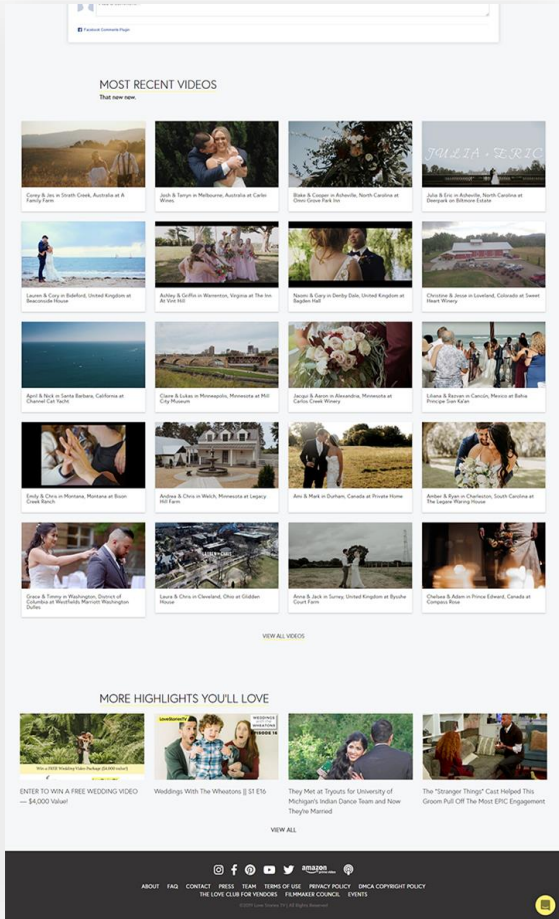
Facebook Comments Plugin

MOST RECENT VIDEOS

That new new.

Corey & Jos in Strath Creek, Australia at A Fancy Farm

Josh & Tamyn in Melbourne, Australia at Carlon Wines

Blake & Cooper in Asheville, North Carolina at Omni Grove Park Inn

JULIA + ERIC

Julia & Eric in Asheville, North Carolina at Deerpark on Biltmore Estate

Lauren & Cory in Bideford, United Kingdom at Beaconside House

Ashley & Griffin in Warrenton, Virginia at The Inn at Vint Hill

Naomi & Gary in Denby Dale, United Kingdom at Bagden Hall

Christine & Jesse in Loveland, Colorado at Sweet Heart Winery

April & Nick in Santa Barbara, California at Channel Cat Yacht

Claire & Lukas in Minneapolis, Minnesota at Mill City Museum

Jacqui & Aaron in Alexandria, Minnesota at Carlos Creek Winery

Liliana & Bazvan in Cancún, Mexico at Bahia Principe Sian Ka'an

Emily & Chris in Montana, Montana at Bison Creek Ranch

Andrea & Chris in Welch, Minnesota at Legacy Hill Farm

Ami & Mark in Durham, Canada at Private Home

Amber & Ryan in Charleston, South Carolina at The Legare Waring House

Grace & Timmy in Washington, District of Columbia at Westfields Marriott Washington Dulles

Laura & Chris in Cleveland, Ohio at Glidden House

Anna & Jack in Surrey, United Kingdom at Bysshe Court Farm

Chelsea & Adam in Prince Edward, Canada at Compass Rose

VIEW ALL VIDEOS

MORE HIGHLIGHTS YOU'LL LOVE

Win a FREE Wedding Video Package ($4,000 value!)

ENTER TO WIN A FREE WEDDING VIDEO — $4,000 Value!

WEDDINGS WITH THE WHEATONS EPISODE 16

Weddings With The Wheatons || S1 E16

They Met at Tryouts for University of Michigan's Indian Dance Team and Now They're Married

The "Stranger Things" Cast Helped This Groom Pull Off The Most EPIC Engagement

VIEW ALL

ABOUT FAQ CONTACT PRESS TEAM TERMS OF USE PRIVACY POLICY DMCA COPYRIGHT POLICY THE LOVE CLUB FOR VENDORS FILMMAKER COUNCIL EVENTS

©2019 Love Stories TV | All Rights Reserved